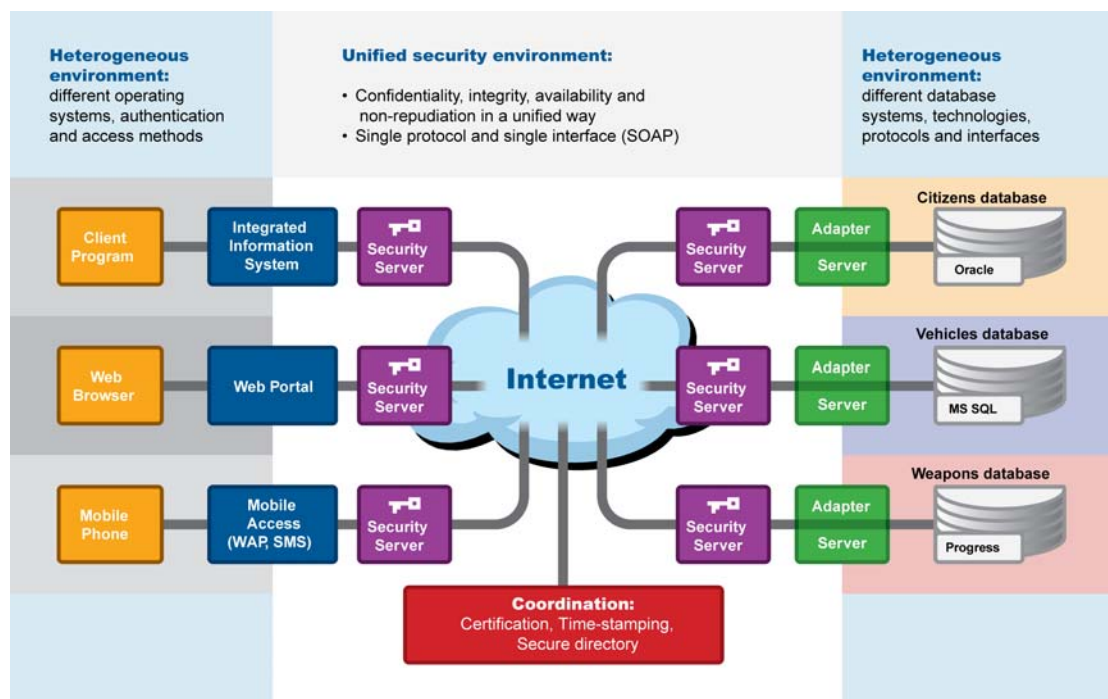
Heterogeneous environment:
different operating systems, authentication and access methods

Unified security environment:
• Confidentiality, integrity, availability and non-repudiation in a unified way
• Single protocol and single interface (SOAP)

Heterogeneous environment:
different database systems, technologies, protocols and interfaces

Client Program

Integrated Information System

Security Server

Security Server

Adapter Server

Citizens database

Oracle

Web Browser

Web Portal

Security Server

Internet

Security Server

Adapter Server

Vehicles database

MS SQL

Mobile Phone

Mobile Access (WAP, SMS)

Security Server

Security Server

Adapter Server

Weapons database

Progress

Coordination:
Certification, Time-stamping, Secure directory